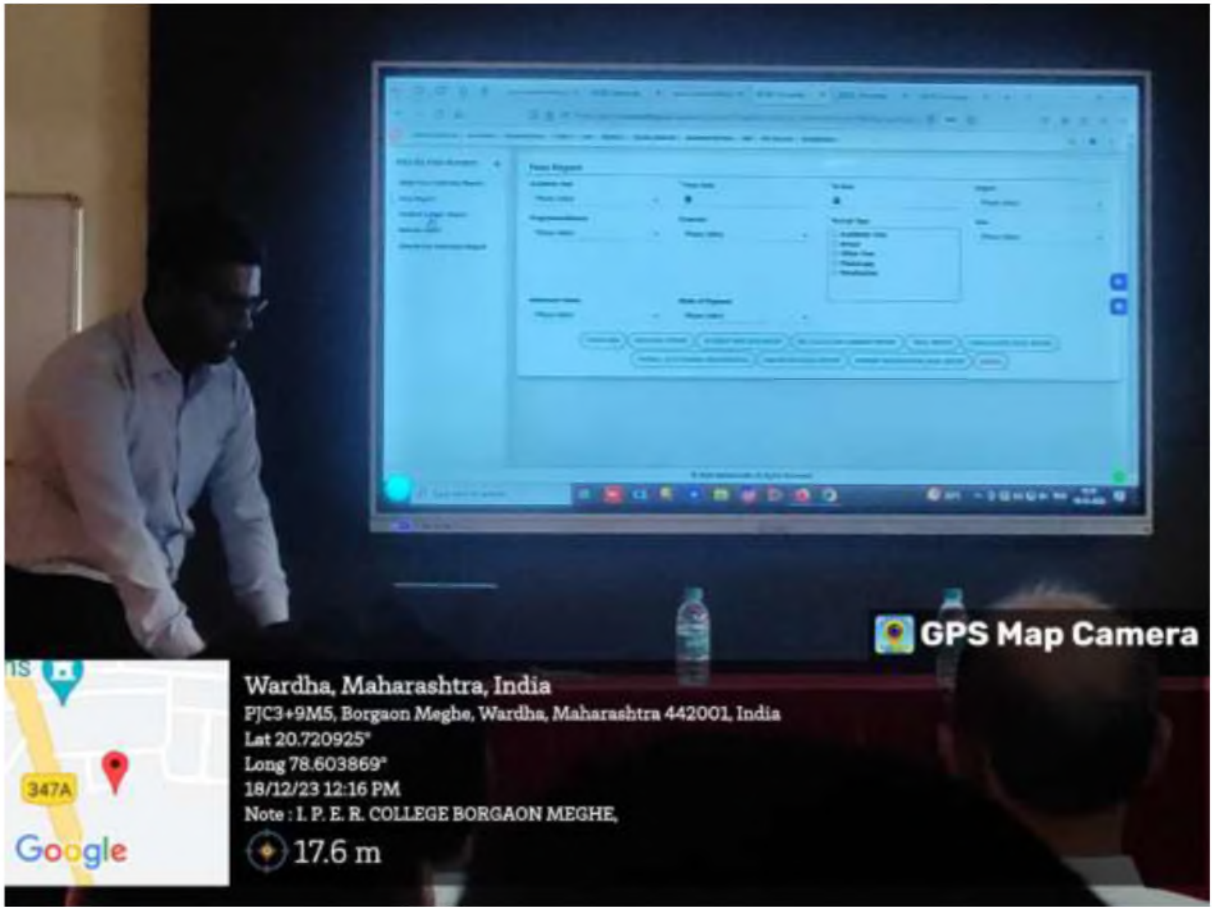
Fees Report

GPS Map Camera

347A

Google

Wardha, Maharashtra, India
PJC3+9M5, Borgaon Meghe, Wardha, Maharashtra 442001, India
Lat 20.720925°
Long 78.603869°
18/12/23 12:16 PM
Note : I. P. E. R. COLLEGE BORGAON MEGHE,

17.6 m